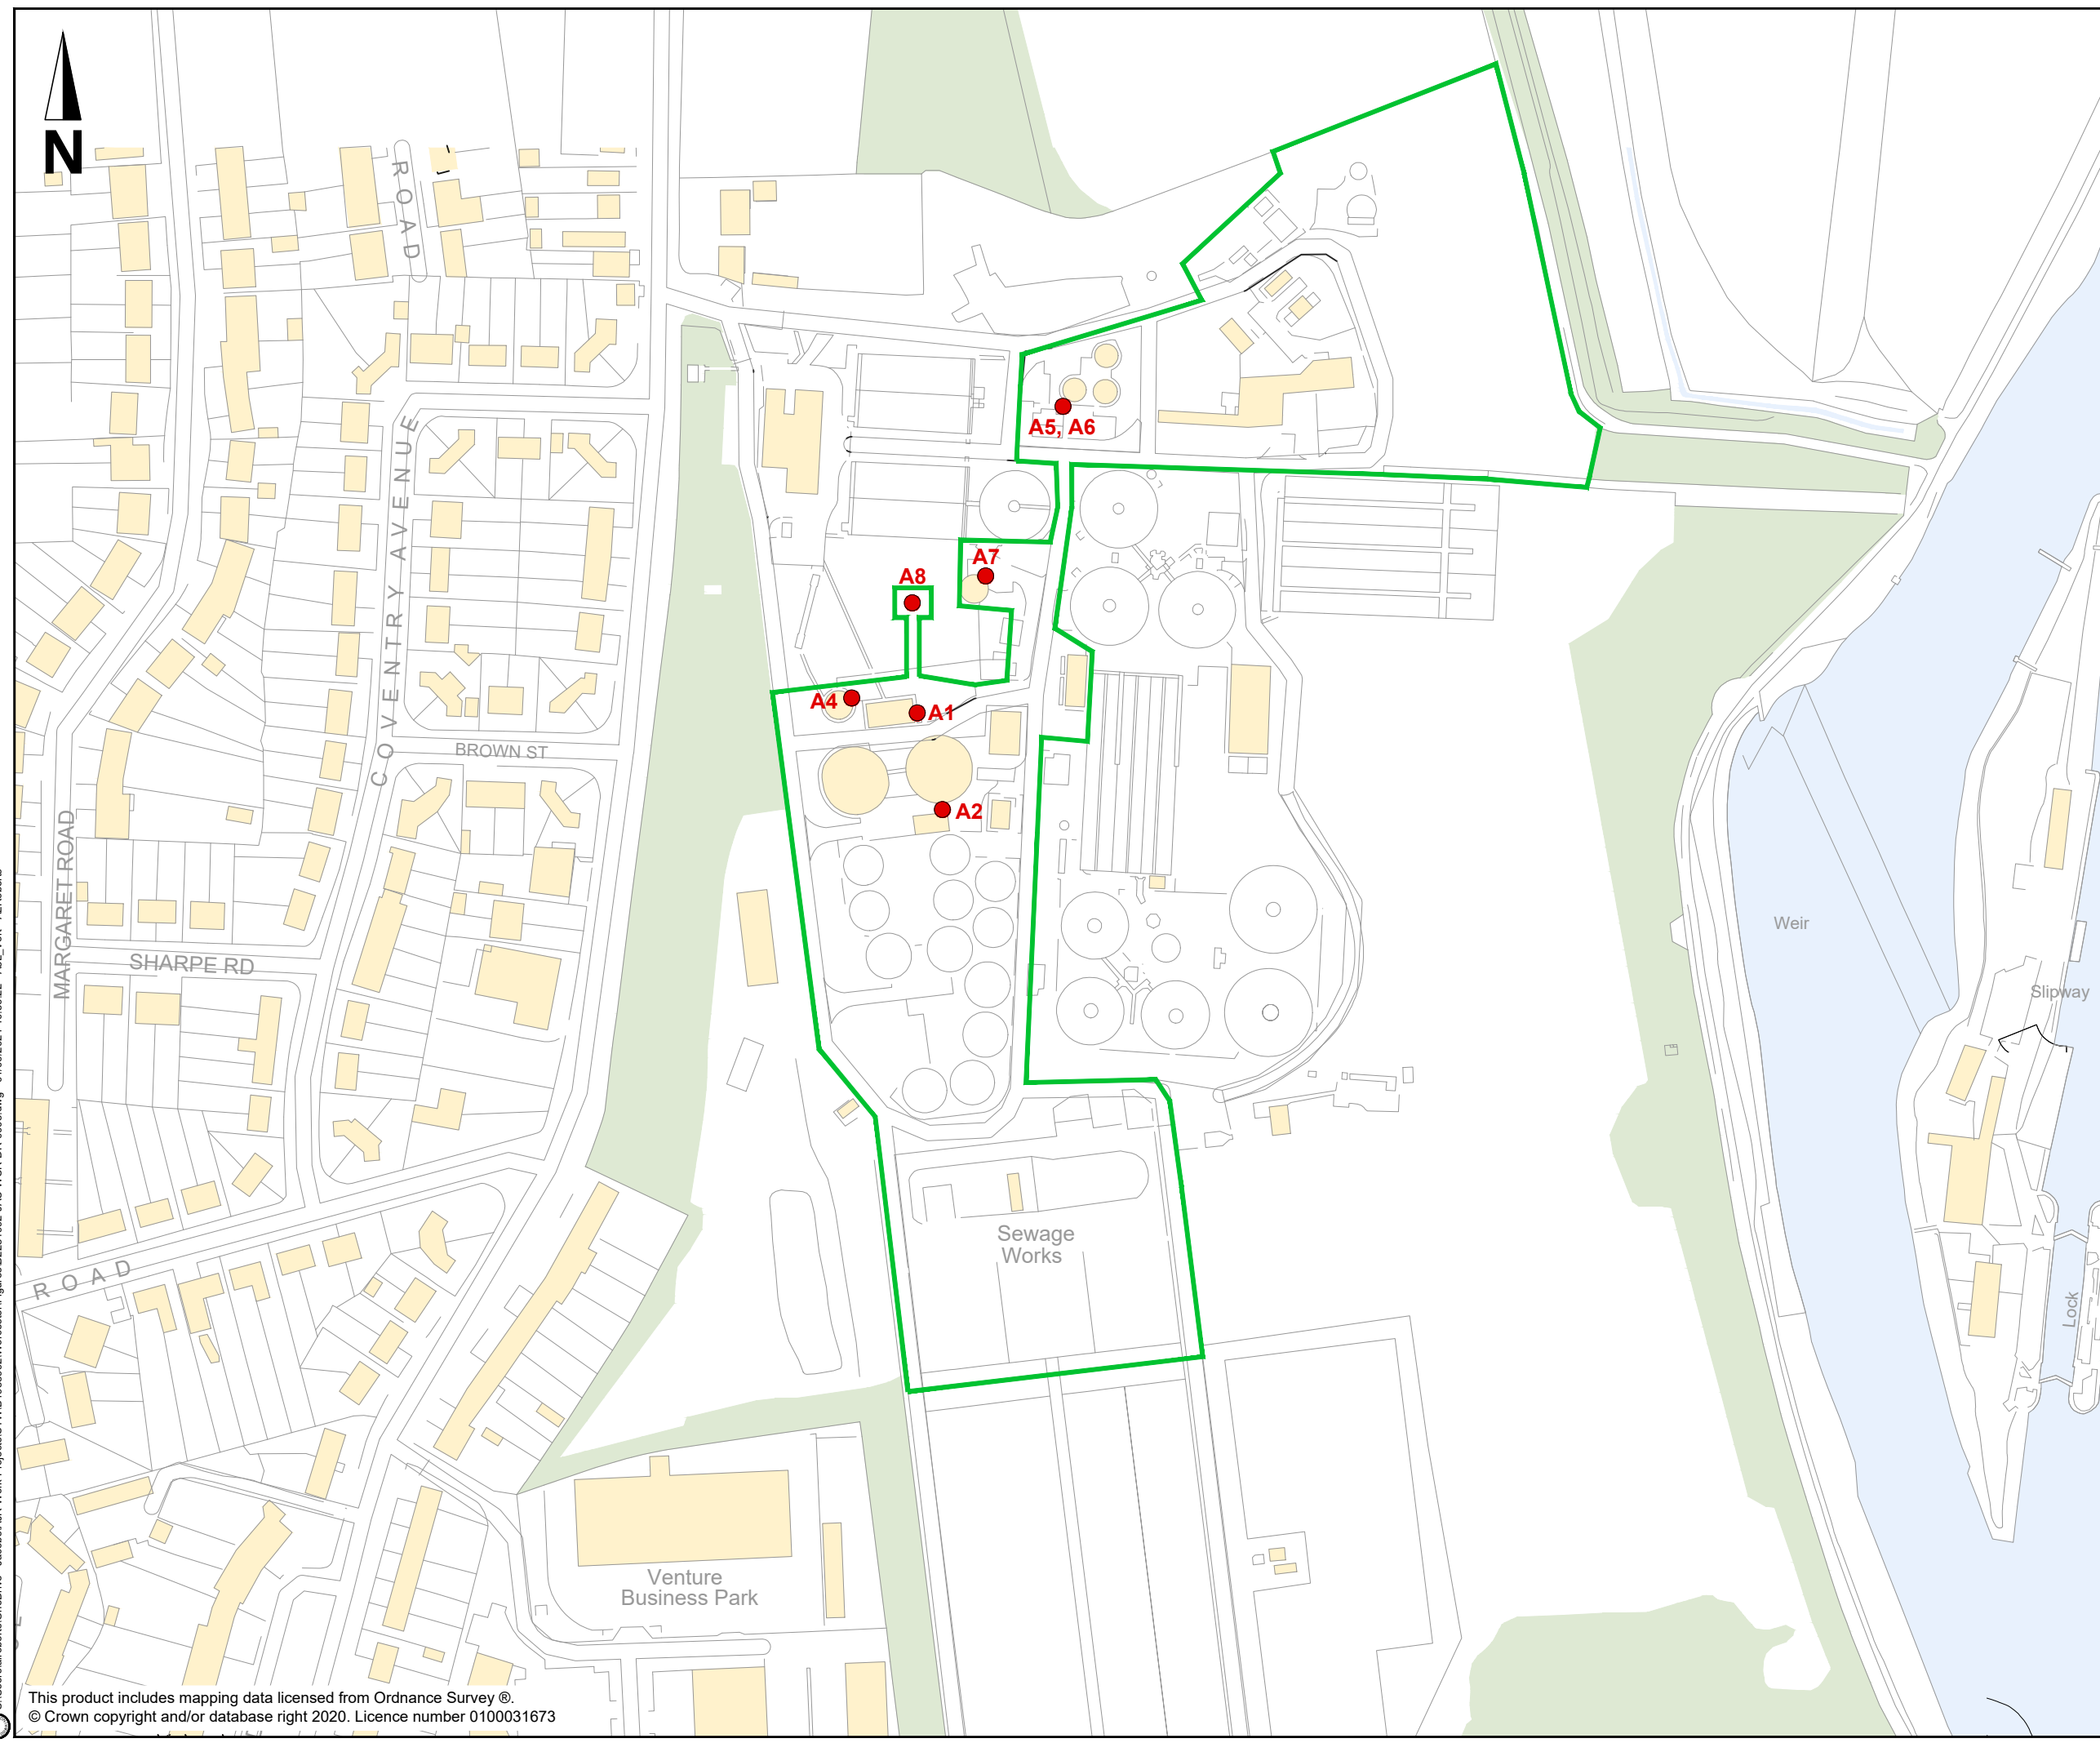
N

ROAD

COVENTRY AVENUE

BROWN ST

MARGARET ROAD

SHARPE RD

ROAD

A5, A6

A7

A8

A4

A1

A2

Sewage Works

Venture Business Park

Weir

Slipway

Lock

This product includes mapping data licensed from Ordnance Survey ®.
© Crown copyright and/or database right 2020. Licence number 0100031673